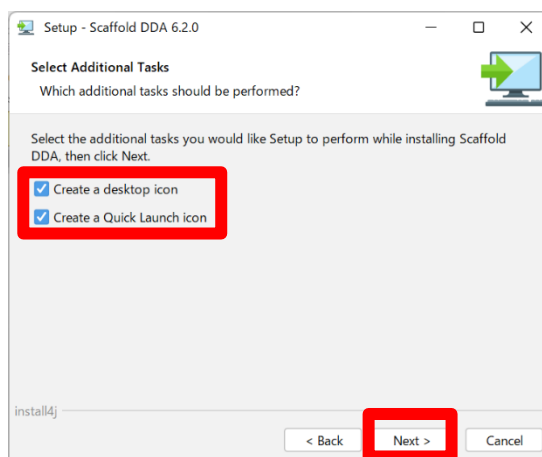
Setup - Scaffold DDA 6.2.0

Select Additional Tasks

Which additional tasks should be performed?

Select the additional tasks you would like Setup to perform while installing Scaffold DDA, then click Next.

Create a desktop icon

Create a Quick Launch icon

install4j

< Back

Next >

Cancel